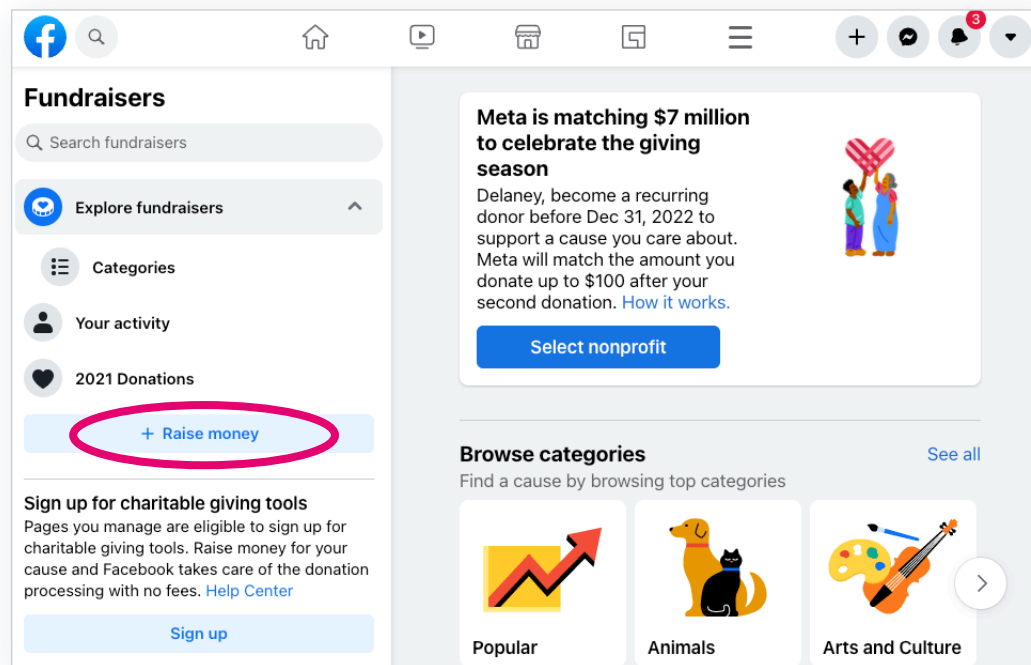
3

Fundraisers

Search fundraisers

Explore fundraisers

Categories

Your activity

2021 Donations

+ Raise money

Sign up for charitable giving tools

Pages you manage are eligible to sign up for charitable giving tools. Raise money for your cause and Facebook takes care of the donation processing with no fees. Help Center

Sign up

Meta is matching $7 million to celebrate the giving season

Delaney, become a recurring donor before Dec 31, 2022 to support a cause you care about. Meta will match the amount you donate up to $100 after your second donation. How it works.

Select nonprofit

Browse categories

See all

Find a cause by browsing top categories

Popular

Animals

Arts and Culture